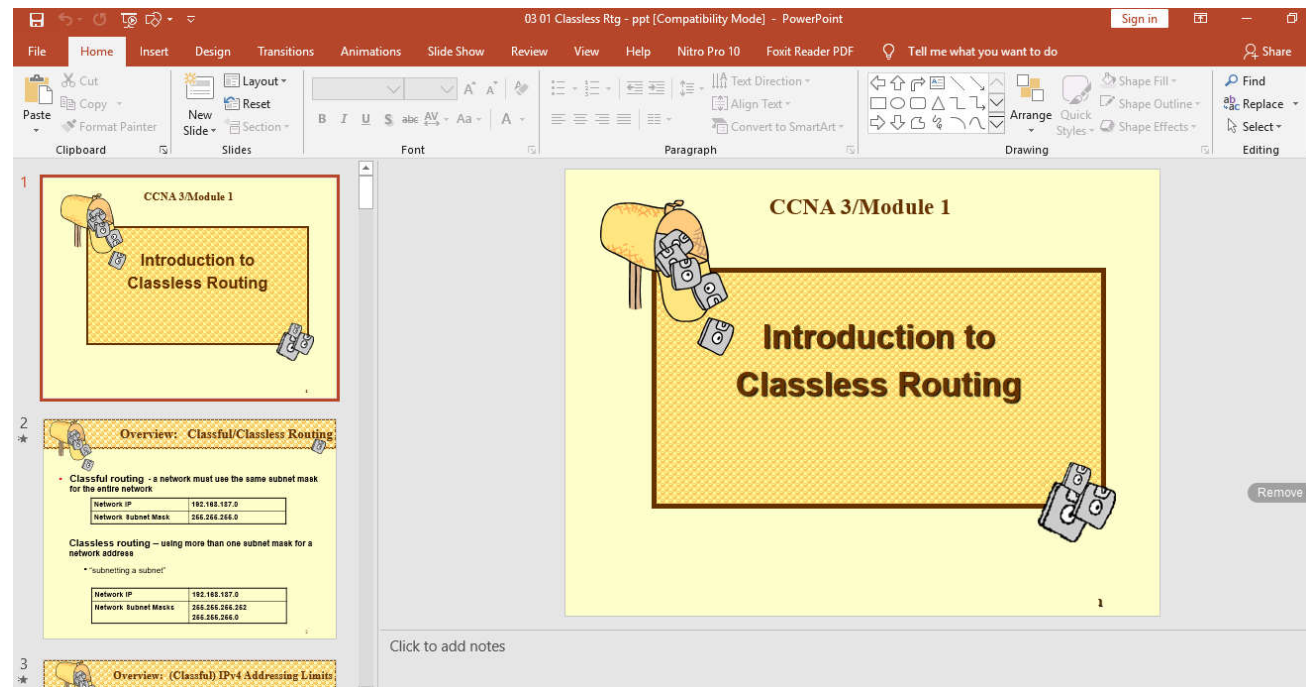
03 01 Classless Rtg - ppt [Compatibility Mode] - PowerPoint

Sign in

File Home Insert Design Transitions Animations Slide Show Review View Help Nitro Pro 10 Foxit Reader PDF Tell me what you want to do Share

Paste Cut Copy Format Painter Clipboard

New Slide Layout Reset Section Slides

Font

Text Direction Align Text Convert to SmartArt Paragraph

Arrange Quick Styles Shape Fill Shape Outline Shape Effects Drawing

Find Replace Select Editing

1

CCNA 3/Module 1

Introduction to Classless Routing

2

Overview: Classful/Classless Routing

Classful routing - a network must use the same subnet mask for the entire network

| Network IP | 192.168.187.0 |
|---|---|
| Network Subnet Mask | 255.255.255.0 |

Classless routing – using more than one subnet mask for a network address

"subnetting a subnet!"

| Network IP | 192.168.187.0 |
|---|---|
| Network Subnet Masks | 255.255.255.252 255.255.255.0 |

3

Overview: (Classful) IPv4 Addressing Limits

CCNA 3/Module 1

Introduction to Classless Routing

1

Remove

Click to add notes